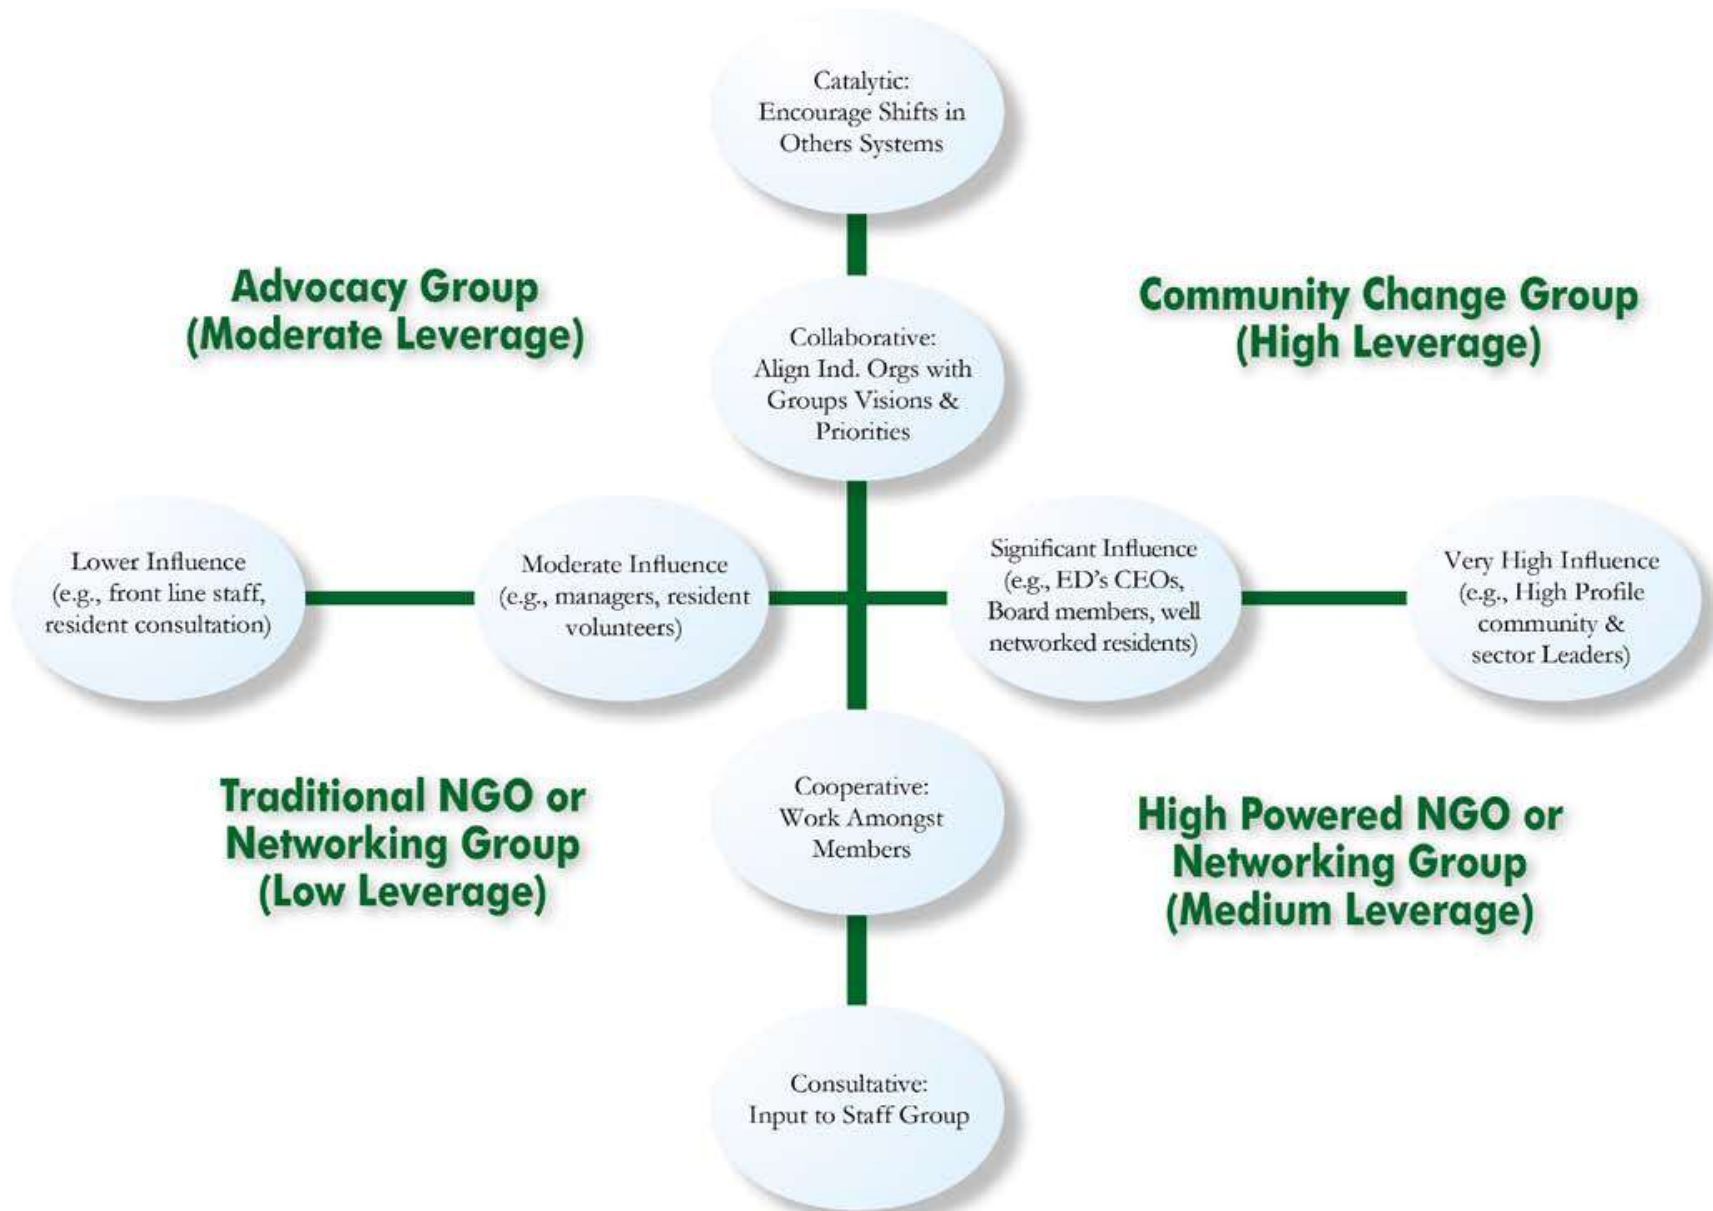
Catalytic:
Encourage Shifts in Others Systems

Advocacy Group
(Moderate Leverage)

Community Change Group
(High Leverage)

Collaborative:
Align Ind. Orgs with Groups Visions & Priorities

Lower Influence
(e.g., front line staff, resident consultation)

Moderate Influence
(e.g., managers, resident volunteers)

Significant Influence
(e.g., ED's CEOs, Board members, well networked residents)

Very High Influence
(e.g., High Profile community & sector Leaders)

Traditional NGO or
Networking Group
(Low Leverage)

Cooperative:
Work Amongst Members

High Powered NGO or
Networking Group
(Medium Leverage)

Consultative:
Input to Staff Group